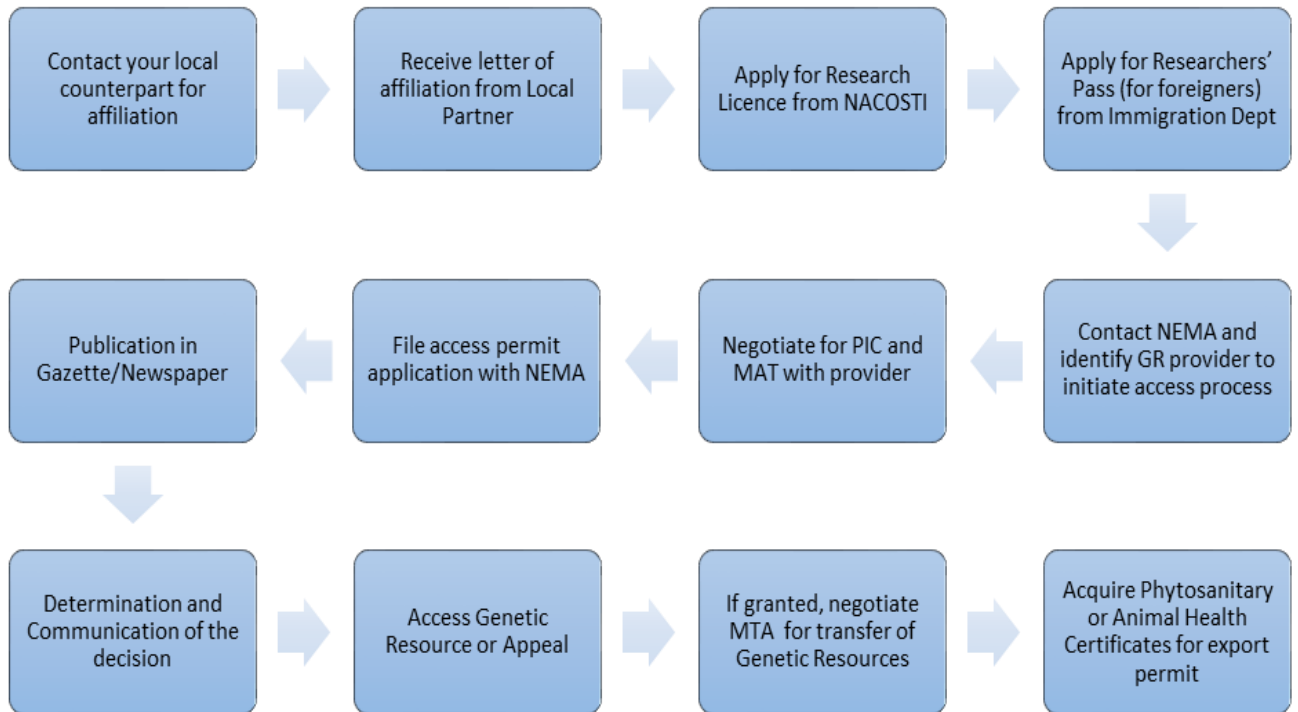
Contact your local counterpart for affiliation

Receive letter of affiliation from Local Partner

Apply for Research Licence from NACOSTI

Apply for Researchers' Pass (for foreigners) from Immigration Dept

Contact NEMA and identify GR provider to initiate access process

Negotiate for PIC and MAT with provider

File access permit application with NEMA

Publication in Gazette/Newspaper

Determination and Communication of the decision

Access Genetic Resource or Appeal

If granted, negotiate MTA for transfer of Genetic Resources

Acquire Phytosanitary or Animal Health Certificates for export permit